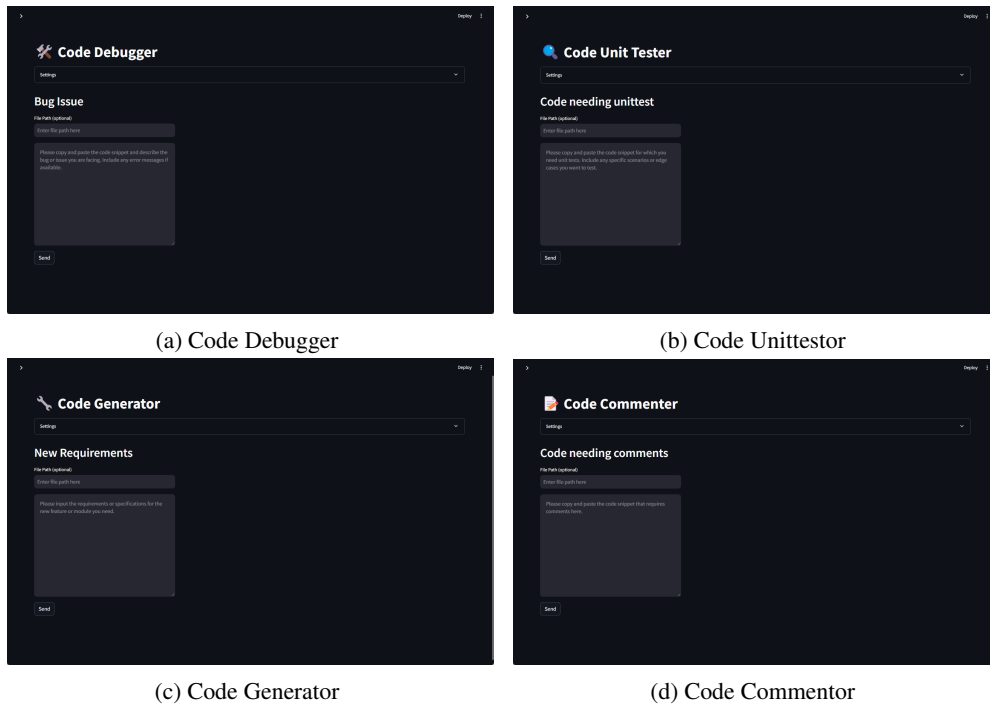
Deploy

Code Debugger

Settings

Bug Issue

File Path (optional)

Enter file path here

Please copy and paste the code snippet and describe the bug or issue you are facing. Include any error messages if available.

Send

(a) Code Debugger

Deploy

Code Unit Tester

Settings

Code needing unittest

File Path (optional)

Enter file path here

Please copy and paste the code snippet for which you need unit tests. Include any specific scenarios or edge cases you want to test.

Send

(b) Code Unittestor

Deploy

Code Generator

Settings

New Requirements

File Path (optional)

Enter file path here

Please input the requirements or specifications for the new feature or module you need.

Send

(c) Code Generator

Deploy

Code Commenter

Settings

Code needing comments

File Path (optional)

Enter file path here

Please copy and paste the code snippet that requires comments here.

Send

(d) Code Commentor